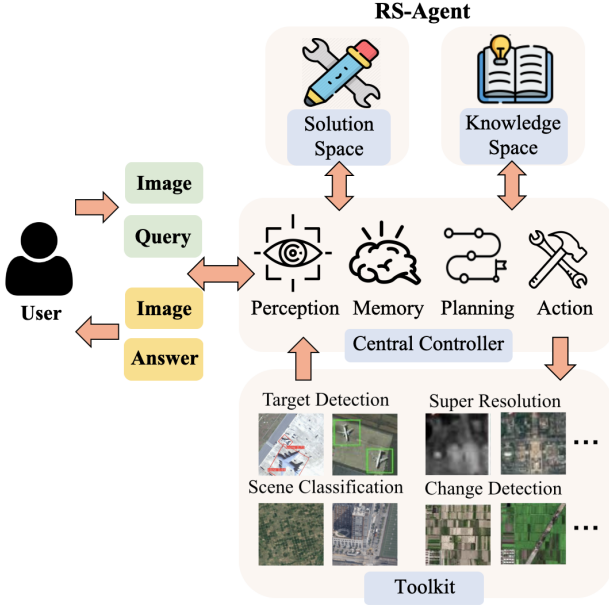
RS-Agent

Solution Space

Knowledge Space

Image

Query

User

Image

Answer

Perception

Memory

Planning

Action

Central Controller

Target Detection

Super Resolution

...

Scene Classification

Change Detection

...

Toolkit